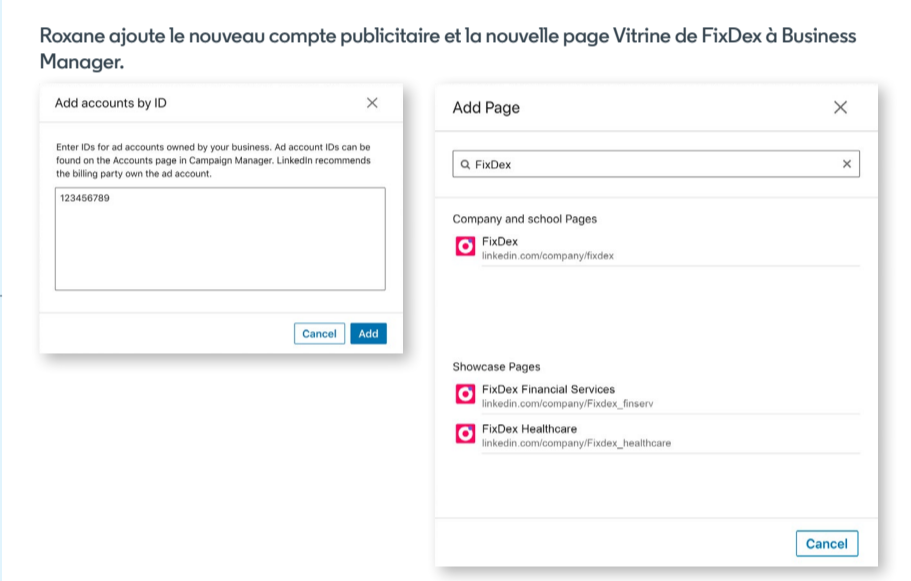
Roxane ajoute le nouveau compte publicitaire et la nouvelle page Vitrine de FixDex à Business Manager.

Add accounts by ID ×

Enter IDs for ad accounts owned by your business. Ad account IDs can be found on the Accounts page in Campaign Manager. LinkedIn recommends the billing party own the ad account.

123456789

Cancel Add

Add Page ×

FixDex ×

Company and school Pages

FixDex
linkedin.com/company/fixdex

Showcase Pages

FixDex Financial Services
linkedin.com/company/Fixdex_finserv

FixDex Healthcare
linkedin.com/company/Fixdex_healthcare

Cancel